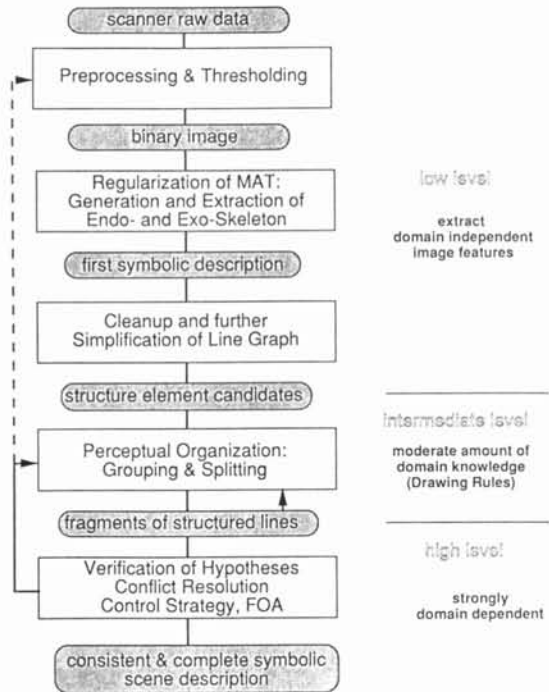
scanner raw data

Preprocessing & Thresholding

binary image

Regularization of MAT: Generation and Extraction of Endo- and Exo-Skeleton

low level

extract domain independent image features

first symbolic description

Cleanup and further Simplification of Line Graph

structure element candidates

intermediate level

moderate amount of domain knowledge (Drawing Rules)

Perceptual Organization: Grouping & Splitting

fragments of structured lines

high level

Verification of Hypotheses Conflict Resolution Control Strategy, FOA

strongly domain dependent

consistent & complete symbolic scene description